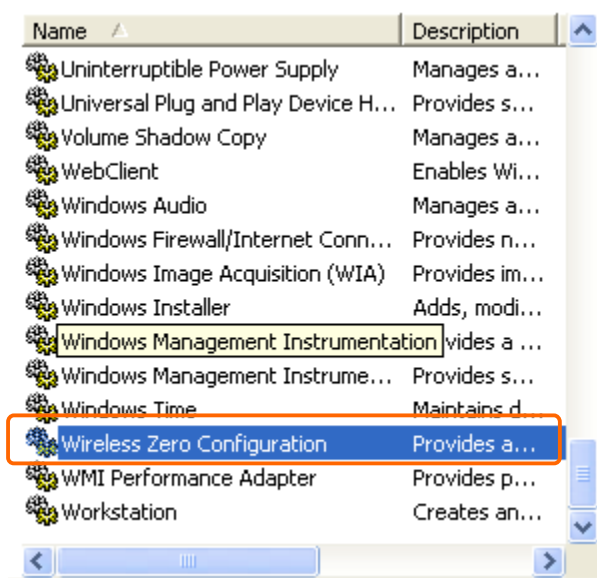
| Name | Description |
|---|---|
| Uninterruptible Power Supply | Manages a... |
| Universal Plug and Play Device H... | Provides s... |
| Volume Shadow Copy | Manages a... |
| WebClient | Enables Wi... |
| Windows Audio | Manages a... |
| Windows Firewall/Internet Conn... | Provides n... |
| Windows Image Acquisition (WIA) | Provides im... |
| Windows Installer | Adds, modi... |
| Windows Management Instrumentation | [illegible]vides a ... |
| Windows Management Instrume... | Provides s... |
| Windows Time | Maintains d... |
| Wireless Zero Configuration | Provides a... |
| WMI Performance Adapter | Provides p... |
| Workstation | Creates an... |